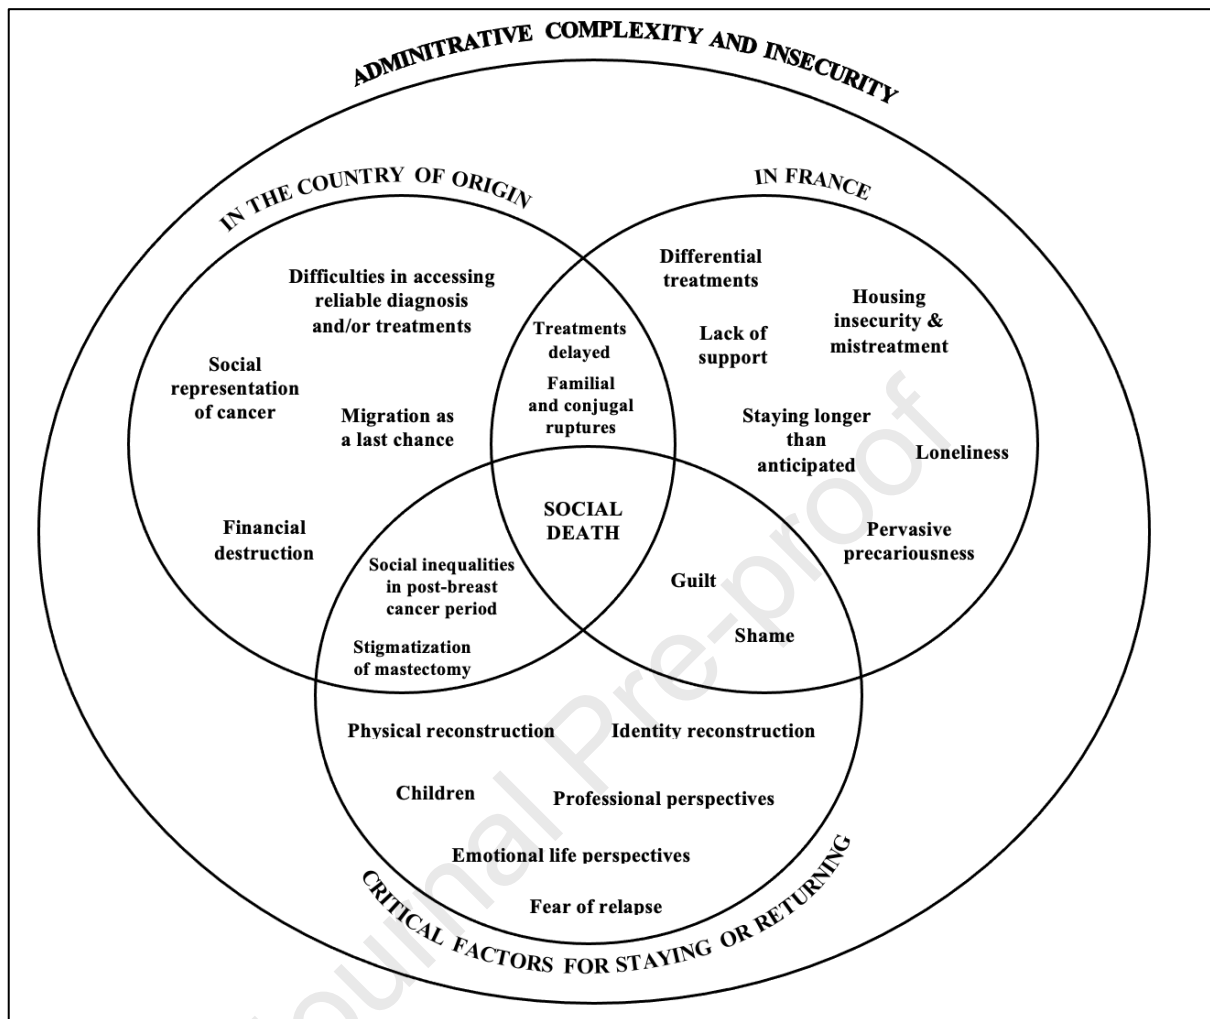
ADMINITRATIVE COMPLEXITY AND INSECURITY

IN THE COUNTRY OF ORIGIN

IN FRANCE

Difficulties in accessing reliable diagnosis and/or treatments

Social representation of cancer

Migration as a last chance

Financial destruction

Treatments delayed

Familial and conjugal ruptures

SOCIAL DEATH

Differential treatments

Lack of support

Housing insecurity & mistreatment

Staying longer than anticipated

Loneliness

Pervasive precariousness

Social inequalities in post-breast cancer period

Stigmatization of mastectomy

Guilt

Shame

Physical reconstruction

Identity reconstruction

Children

Professional perspectives

Emotional life perspectives

Fear of relapse

CRITICAL FACTORS FOR STAYING OR RETURNING

Journal Pre-proof